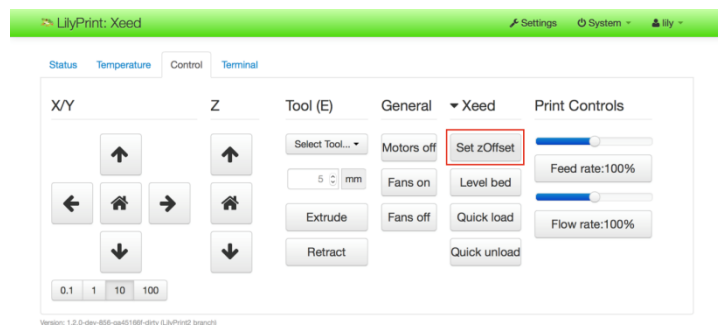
LilyPrint: Xeed

Settings System lily

Status Temperature Control Terminal

X/Y

Z

Tool (E)

General

Xeed

Print Controls

Select Tool...

5 mm

Extrude

Retract

Motors off

Fans on

Fans off

Set zOffset

Level bed

Quick load

Quick unload

Feed rate:100%

Flow rate:100%

0.1 1 10 100

Version: 1.2.0-dev-856-ga45168f-dirty (LilyPrint2 branch)